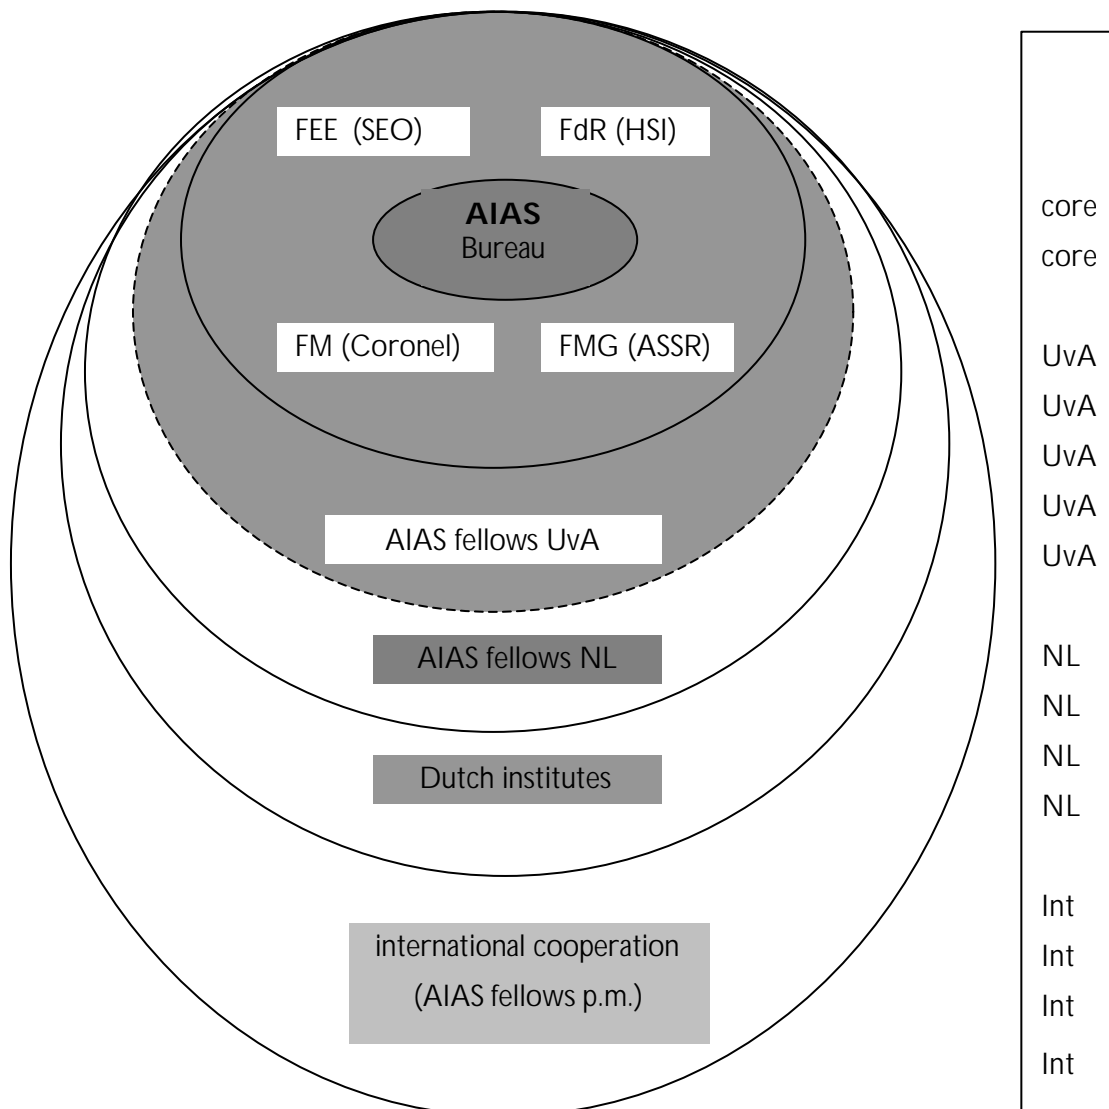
FEE (SEO)

FdR (HSI)

AIAS
Bureau

FM (Coronel)

FMG (ASSR)

AIAS fellows UvA

AIAS fellows NL

Dutch institutes

international cooperation
(AIAS fellows p.m.)

core
core

UvA
UvA
UvA
UvA
UvA

NL
NL
NL
NL

Int
Int
Int
Int